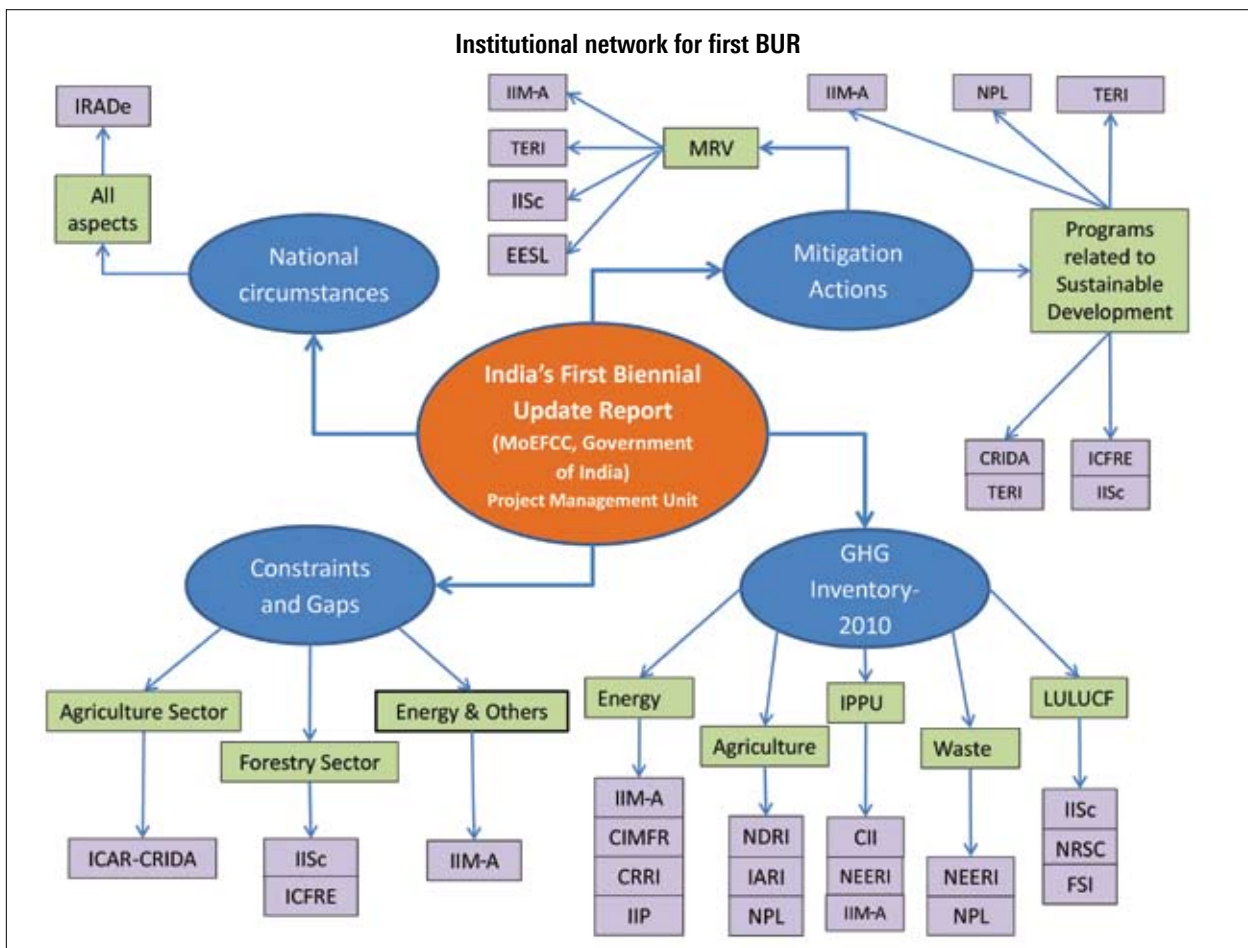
Institutional network for first BUR

IRADe

All aspects

National circumstances

IIM-A

TERI

IISc

EESL

MRV

Mitigation Actions

IIM-A

NPL

TERI

Programs related to Sustainable Development

CRIDA

TERI

ICFRE

IISc

India's First Biennial Update Report (MoEFCC, Government of India) Project Management Unit

Constraints and Gaps

Agriculture Sector

ICAR-CRIDA

Forestry Sector

IISc

ICFRE

Energy & Others

IIM-A

GHG Inventory-2010

Energy

IIM-A

CIMFR

CRRI

IIP

Agriculture

NDRI

IARI

NPL

IPPU

CII

NEERI

IIM-A

Waste

NEERI

NPL

LULUCF

IISc

NRSC

FSI